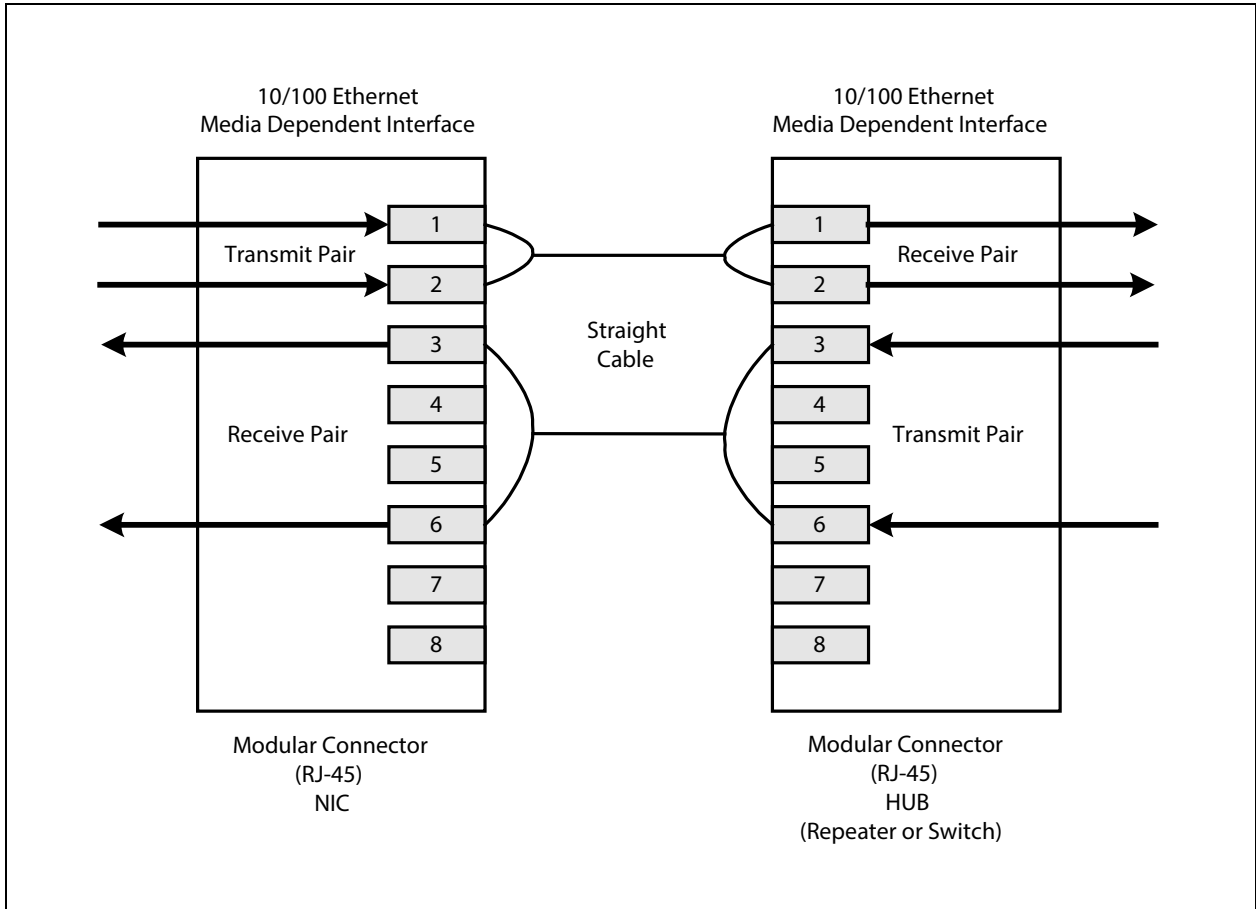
10/100 Ethernet
Media Dependent Interface

1
Transmit Pair
2
3
4
Receive Pair
5
6
7
8

Modular Connector
(RJ-45)
NIC

Straight
Cable

10/100 Ethernet
Media Dependent Interface

1
Receive Pair
2
3
4
Transmit Pair
5
6
7
8

Modular Connector
(RJ-45)
HUB
(Repeater or Switch)